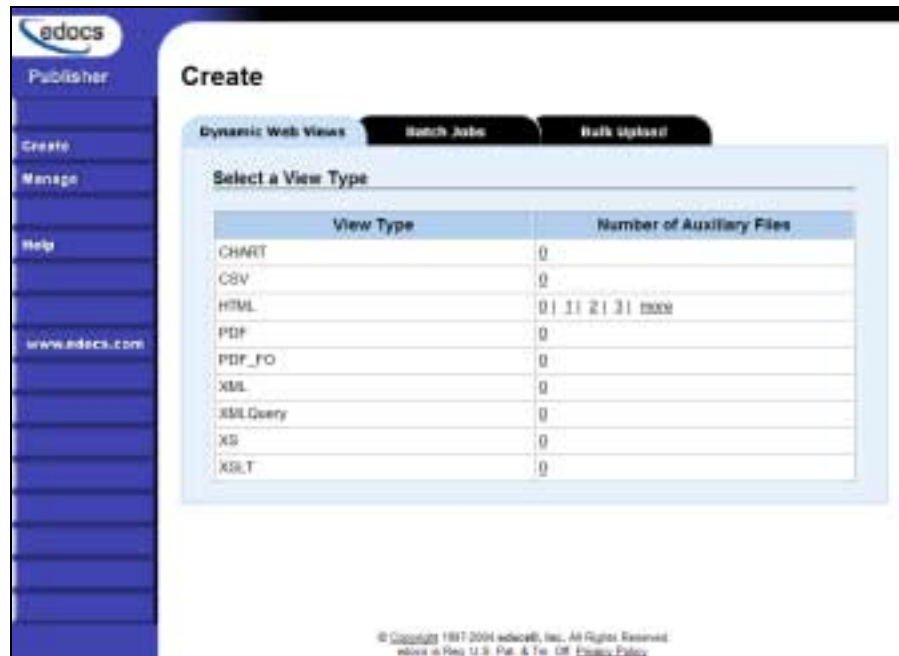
edocs

Publisher

Create

Manage

Help

www.edocs.com

Create

Dynamic Web Views | Batch Jobs | Bulk Upload

Select a View Type

| View Type | Number of Auxiliary Files |
|---|---|
| CHART | 0 |
| CSV | 0 |
| HTML | 0 \| 1 \| 2 \| 3 \| more |
| PDF | 0 |
| PDF_FO | 0 |
| XML | 0 |
| XMLQuery | 0 |
| XS | 0 |
| XSLT | 0 |

© Copyright 1997-2004 edocs®, Inc. All Rights Reserved. edocs is Reg. U.S. Pat. & Tm. Off. Privacy Policy